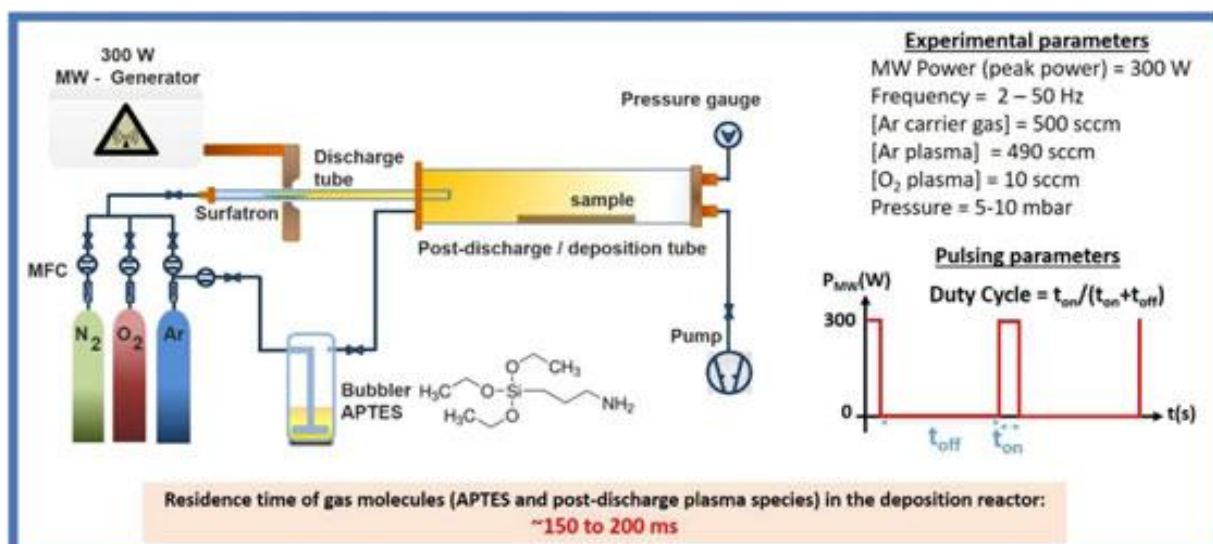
300 W
MW - Generator

Discharge tube

Surfatron

Pressure gauge

sample

Post-discharge / deposition tube

MFC

$N_2$ $O_2$ Ar

Bubbler APTES

$H_3C$ O Si O $CH_3$ $H_3C$ O $NH_2$

Pump

Experimental parameters
MW Power (peak power) = 300 W
Frequency = 2 – 50 Hz
[Ar carrier gas] = 500 sccm
[Ar plasma] = 490 sccm
[$O_2$ plasma] = 10 sccm
Pressure = 5-10 mbar

Pulsing parameters
$P_{MW}$(W) Duty Cycle = $t_{on}/(t_{on}+t_{off})$
300
0
t(s)
$t_{off}$ $t_{on}$

Residence time of gas molecules (APTES and post-discharge plasma species) in the deposition reactor:
~150 to 200 ms